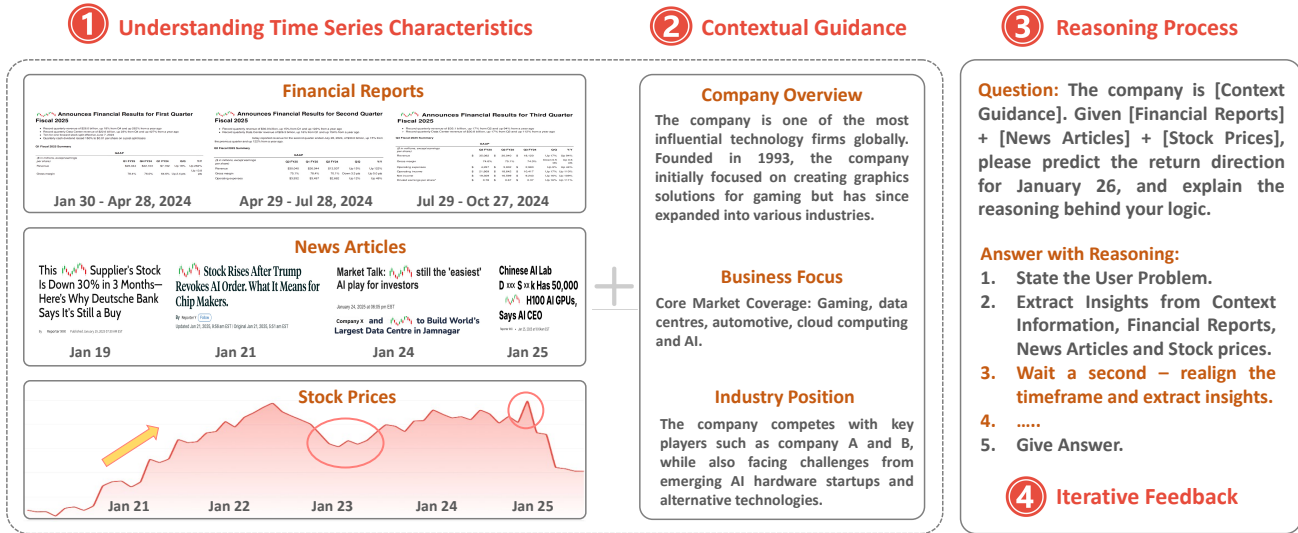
① Understanding Time Series Characteristics

Financial Reports

Announces Financial Results for First Quarter Fiscal 2025

Announces Financial Results for Second Quarter Fiscal 2025

Announces Financial Results for Third Quarter Fiscal 2025

Jan 30 - Apr 28, 2024

Apr 29 - Jul 28, 2024

Jul 29 - Oct 27, 2024

News Articles

This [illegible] Supplier's Stock Is Down 30% in 3 Months—Here's Why Deutsche Bank Says It's Still a Buy

Jan 19

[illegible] Stock Rises After Trump Revokes AI Order. What It Means for Chip Makers.

Jan 21

Market Talk: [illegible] still the 'easiest' AI play for investors

Company X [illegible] to Build World's Largest Data Centre in Jamnagar

Jan 24

Chinese AI Lab D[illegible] has 50,000 H100 AI GPUs, Says AI CEO

Jan 25

Stock Prices

Jan 21

Jan 22

Jan 23

Jan 24

Jan 25

② Contextual Guidance

Company Overview

The company is one of the most influential technology firms globally. Founded in 1993, the company initially focused on creating graphics solutions for gaming but has since expanded into various industries.

Business Focus

Core Market Coverage: Gaming, data centres, automotive, cloud computing and AI.

Industry Position

The company competes with key players such as company A and B, while also facing challenges from emerging AI hardware startups and alternative technologies.

③ Reasoning Process

Question: The company is [Context Guidance]. Given [Financial Reports] + [News Articles] + [Stock Prices], please predict the return direction for January 26, and explain the reasoning behind your logic.

Answer with Reasoning:
1. State the User Problem.
2. Extract Insights from Context Information, Financial Reports, News Articles and Stock prices.
3. Wait a second – realign the timeframe and extract insights.
4. .....
5. Give Answer.

④ Iterative Feedback